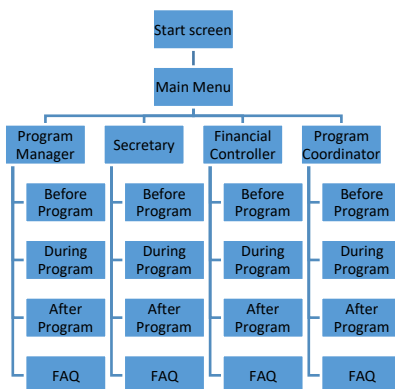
Start screen

Main Menu

Program Manager

Before Program

During Program

After Program

FAQ

Secretary

Before Program

During Program

After Program

FAQ

Financial Controller

Before Program

During Program

After Program

FAQ

Program Coordinator

Before Program

During Program

After Program

FAQ